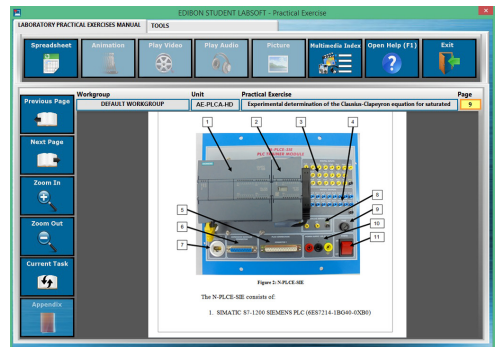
EDIBON STUDENT LABSOFT - Practical Exercise

LABORATORY PRACTICAL EXERCISES MANUAL TOOLS

Spreadsheet
Animation
Play Video
Play Audio
Picture
Multimedia Index
Open Help (F1)
Exit

Previous Page
Next Page
Zoom In
Zoom Out
Current Task
Appendix

| Workgroup | Unit | Practical Exercise | Page |
|---|---|---|---|
| DEFAULT WORKGROUP | AE-PLCA-HD | Experimental determination of the Clausius-Clapeyron equation for saturated | 9 |

1
2
3
4
5
6
7
8
9
10
11

N-PLCE-SIE
PLC SIEMENS MODULE

Figure 2: N-PLCE-SIE

The N-PLCE-SIE consists of:

1. SIMATIC S7-1200 SIEMENS PLC (6ES7214-1BG40-0XB0)